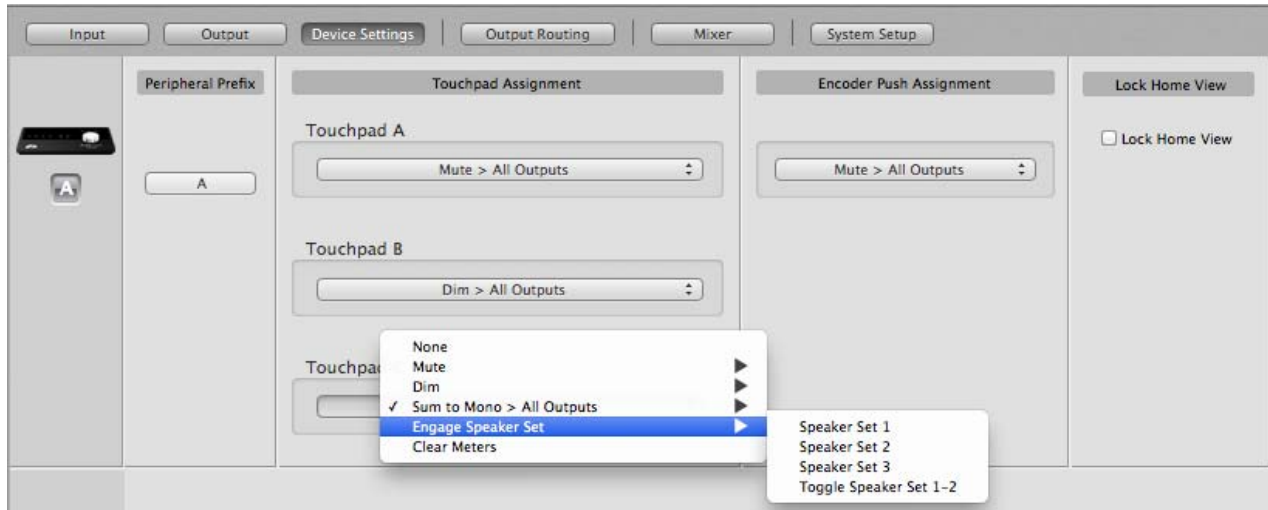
Input | Output | Device Settings | Output Routing | Mixer | System Setup

A

Peripheral Prefix

A

Touchpad Assignment

Touchpad A

Mute > All Outputs

Touchpad B

Dim > All Outputs

Touchpa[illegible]

None
Mute
Dim
✓ Sum to Mono > All Outputs
Engage Speaker Set
Clear Meters

Speaker Set 1
Speaker Set 2
Speaker Set 3
Toggle Speaker Set 1-2

Encoder Push Assignment

Mute > All Outputs

Lock Home View

Lock Home View